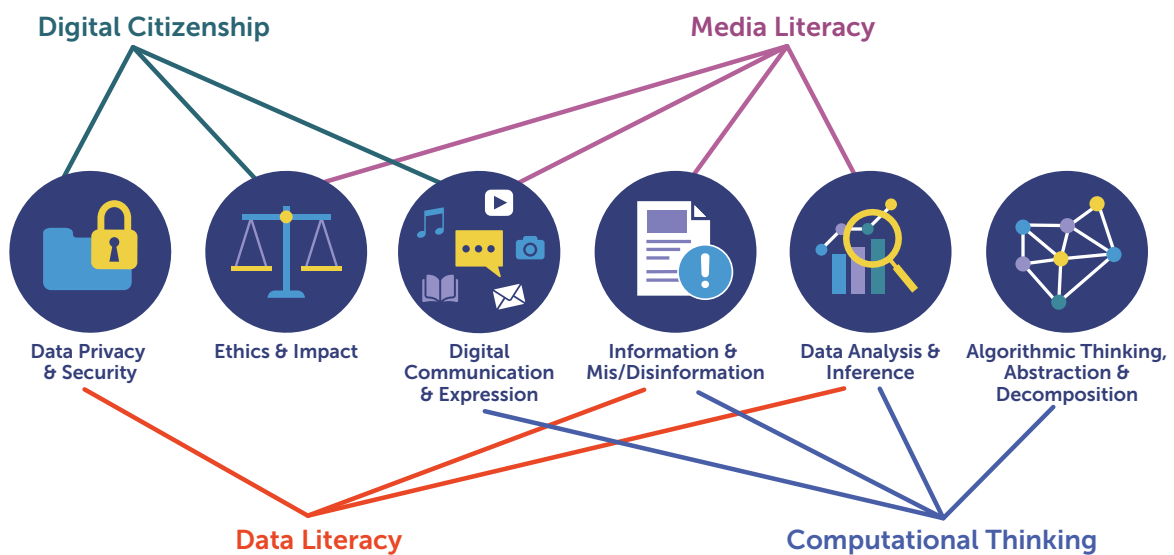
Digital Citizenship

Media Literacy

Data Privacy & Security

Ethics & Impact

Digital Communication & Expression

Information & Mis/Disinformation

Data Analysis & Inference

Algorithmic Thinking, Abstraction & Decomposition

Data Literacy

Computational Thinking